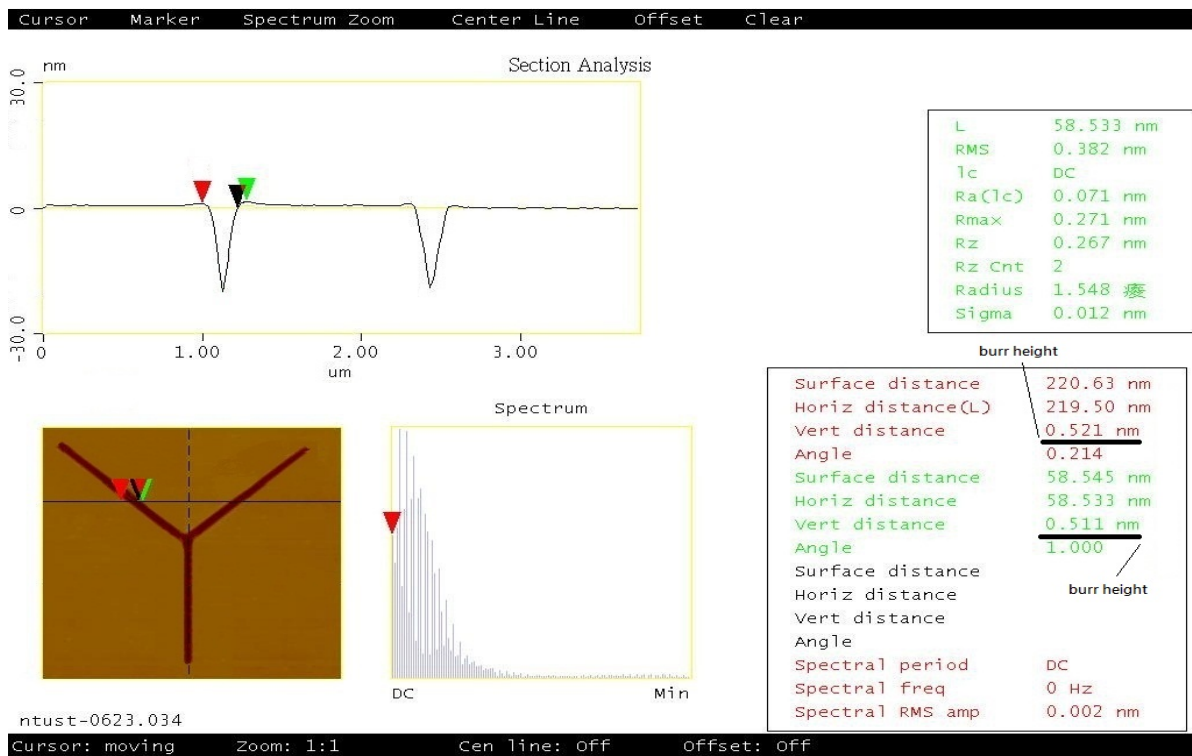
Cursor Marker Spectrum Zoom Center Line Offset Clear

Section Analysis

nm

30.0

0

-30.0

0 1.00 2.00 3.00

um

| L | 58.533 nm |
|---|---|
| RMS | 0.382 nm |
| lc | DC |
| Ra(lc) | 0.071 nm |
| Rmax | 0.271 nm |
| Rz | 0.267 nm |
| Rz Cnt | 2 |
| Radius | 1.548 瘘 |
| Sigma | 0.012 nm |

burr height

Spectrum

DC Min

| Surface distance | 220.63 nm |
|---|---|
| Horiz distance(L) | 219.50 nm |
| Vert distance | 0.521 nm |
| Angle | 0.214 |
| Surface distance | 58.545 nm |
| Horiz distance | 58.533 nm |
| Vert distance | 0.511 nm |
| Angle | 1.000 |
| Surface distance | |
| Horiz distance | |
| Vert distance | |
| Angle | |
| Spectral period | DC |
| Spectral freq | 0 Hz |
| Spectral RMS amp | 0.002 nm |

burr height

ntust-0623.034

Cursor: moving Zoom: 1:1 Cen line: Off Offset: Off